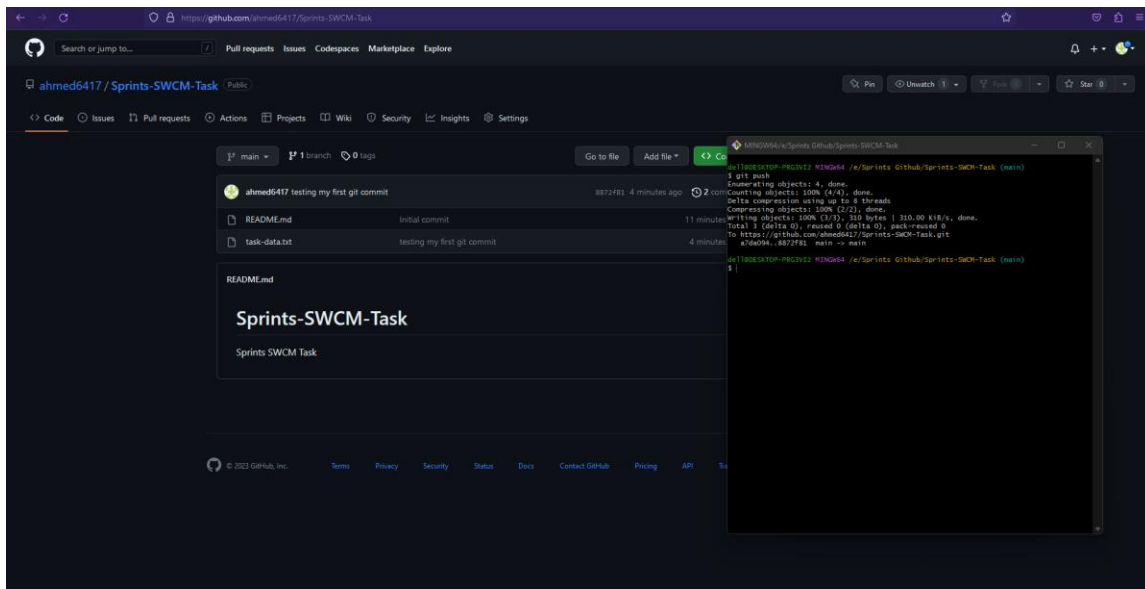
https://github.com/ahmed6417/Sprints-SWCM-Task

Search or jump to... / Pull requests Issues Codespaces Marketplace Explore

ahmed6417 / Sprints-SWCM-Task Public

Pin Unwatch 1 Fork 0 Star 0

Code Issues Pull requests Actions Projects Wiki Security Insights Settings

main 1 branch 0 tags Go to file Add file Co

ahmed6417 testing my first git commit 8872f81 4 minutes ago 2 com

README.md Initial commit 11 minutes

task-data.txt testing my first git commit 4 minutes

README.md

Sprints-SWCM-Task

Sprints SWCM Task

© 2023 GitHub, Inc. Terms Privacy Security Status Docs Contact GitHub Pricing API Tr

MINGW64:/e/Sprints Github/Sprints-SWCM-Task

dell@DESKTOP-PRG3VI2 MINGW64 /e/Sprints Github/Sprints-SWCM-Task (main)
$ git push
Enumerating objects: 4, done.
Counting objects: 100% (4/4), done.
Delta compression using up to 8 threads
Compressing objects: 100% (2/2), done.
Writing objects: 100% (3/3), 310 bytes | 310.00 KiB/s, done.
Total 3 (delta 0), reused 0 (delta 0), pack-reused 0
To https://github.com/ahmed6417/Sprints-SWCM-Task.git
a7da094..8872f81 main -> main

dell@DESKTOP-PRG3VI2 MINGW64 /e/Sprints Github/Sprints-SWCM-Task (main)
$